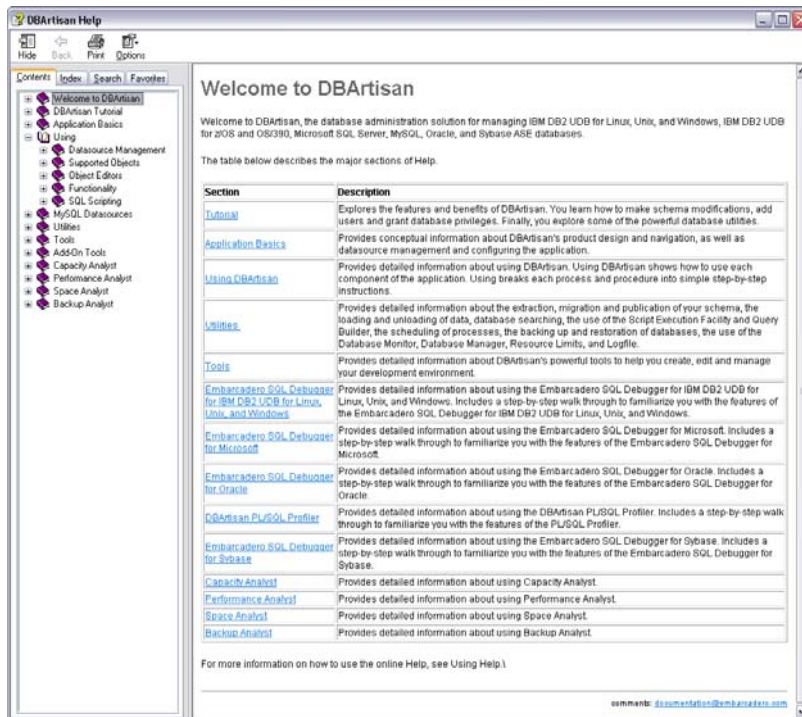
DBArtisan Help

Hide Back Print Options

Contents Index Search Favorites

Welcome to DBArtisan
DBArtisan Tutorial
Application Basics
Using
Datasource Management
Supported Objects
Object Editors
Functionality
SQL Scripting
MySQL Datasources
Utilities
Tools
Add-On Tools
Capacity Analyst
Performance Analyst
Space Analyst
Backup Analyst

Welcome to DBArtisan

Welcome to DBArtisan, the database administration solution for managing IBM DB2 UDB for Linux, Unix, and Windows, IBM DB2 UDB for z/OS and OS/390, Microsoft SQL Server, MySQL, Oracle, and Sybase ASE databases.

The table below describes the major sections of Help.

| Section | Description |
|---|---|
| Tutorial | Explores the features and benefits of DBArtisan. You learn how to make schema modifications, add users and grant database privileges. Finally, you explore some of the powerful database utilities. |
| Application Basics | Provides conceptual information about DBArtisan's product design and navigation, as well as datasource management and configuring the application. |
| Using DBArtisan | Provides detailed information about using DBArtisan. Using DBArtisan shows how to use each component of the application. Using breaks each process and procedure into simple step-by-step instructions. |
| Utilities | Provides detailed information about the extraction, migration and publication of your schema, the loading and unloading of data, database searching, the use of the Script Execution Facility and Query Builder, the scheduling of processes, the backing up and restoration of databases, the use of the Database Monitor, Database Manager, Resource Limits, and Logfile. |
| Tools | Provides detailed information about DBArtisan's powerful tools to help you create, edit and manage your development environment. |
| Embarcadero SQL Debugger for IBM DB2 UDB for Linux, Unix, and Windows | Provides detailed information about using the Embarcadero SQL Debugger for IBM DB2 UDB for Linux, Unix, and Windows. Includes a step-by-step walk through to familiarize you with the features of the Embarcadero SQL Debugger for IBM DB2 UDB for Linux, Unix, and Windows. |
| Embarcadero SQL Debugger for Microsoft | Provides detailed information about using the Embarcadero SQL Debugger for Microsoft. Includes a step-by-step walk through to familiarize you with the features of the Embarcadero SQL Debugger for Microsoft. |
| Embarcadero SQL Debugger for Oracle | Provides detailed information about using the Embarcadero SQL Debugger for Oracle. Includes a step-by-step walk through to familiarize you with the features of the Embarcadero SQL Debugger for Oracle. |
| DBArtisan PL/SQL Profiler | Provides detailed information about using the DBArtisan PL/SQL Profiler. Includes a step-by-step walk through to familiarize you with the features of the PL/SQL Profiler. |
| Embarcadero SQL Debugger for Sybase | Provides detailed information about using the Embarcadero SQL Debugger for Sybase. Includes a step-by-step walk through to familiarize you with the features of the Embarcadero SQL Debugger for Sybase. |
| Capacity Analyst | Provides detailed information about using Capacity Analyst. |
| Performance Analyst | Provides detailed information about using Performance Analyst. |
| Space Analyst | Provides detailed information about using Space Analyst. |
| Backup Analyst | Provides detailed information about using Backup Analyst. |

For more information on how to use the online Help, see Using Help.\

comments: documentation@embarcadero.com